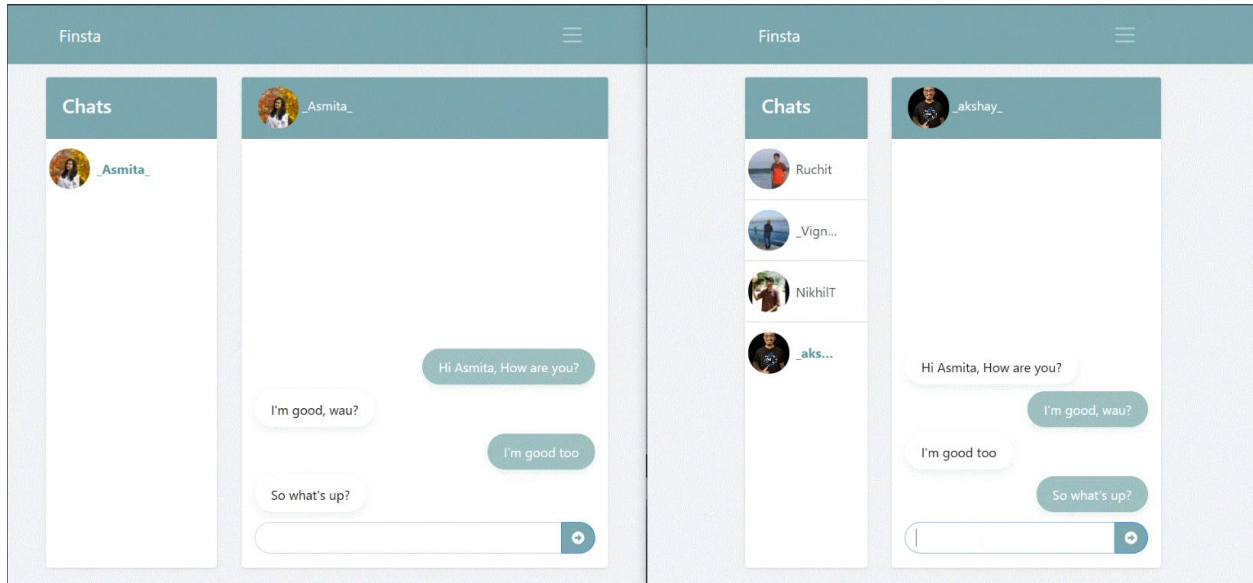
Finsta

Chats

_Asmita_

_Asmita_

Hi Asmita, How are you?

I'm good, wau?

I'm good too

So what's up?

Finsta

Chats

Ruchit

_Vign...

NikhilT

_aks...

_akshay_

Hi Asmita, How are you?

I'm good, wau?

I'm good too

So what's up?